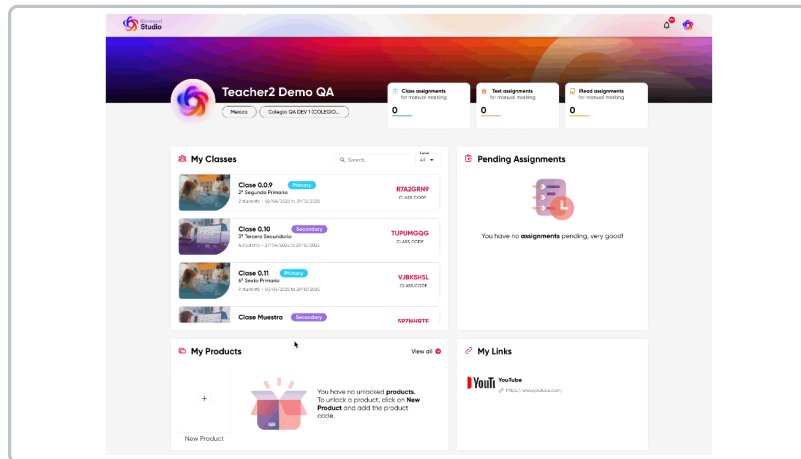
Studio

Teacher2 Demo QA

Mexico | Colegio QA DEV 1 (COLEGIO...

Class assignments for manual marking
0

Test assignments for manual marking
0

Read assignments for manual marking
0

My Classes

Search...

Level
All

Clase 0.0.9 Primary
2º Segundo Primaria
2 students · 02/04/2025 to 29/12/2025
R7A2GRN9
CLASS CODE

Clase 0.10 Secondary
3º Tercero Secundaria
4 students · 27/04/2025 to 29/12/2025
TUPUMGQG
CLASS CODE

Clase 0.11 Primary
6º Sexto Primaria
7 students · 02/05/2025 to 29/12/2025
VJBKSHSL
CLASS CODE

Clase Muestra Secondary
5P7NHRTE

Pending Assignments

You have no assignments pending, very good!

My Products

View all

+
New Product

You have no unlocked products. To unlock a product, click on New Product and add the product code.

My Links

YouTube
YouTube
https://www.youtube.com/